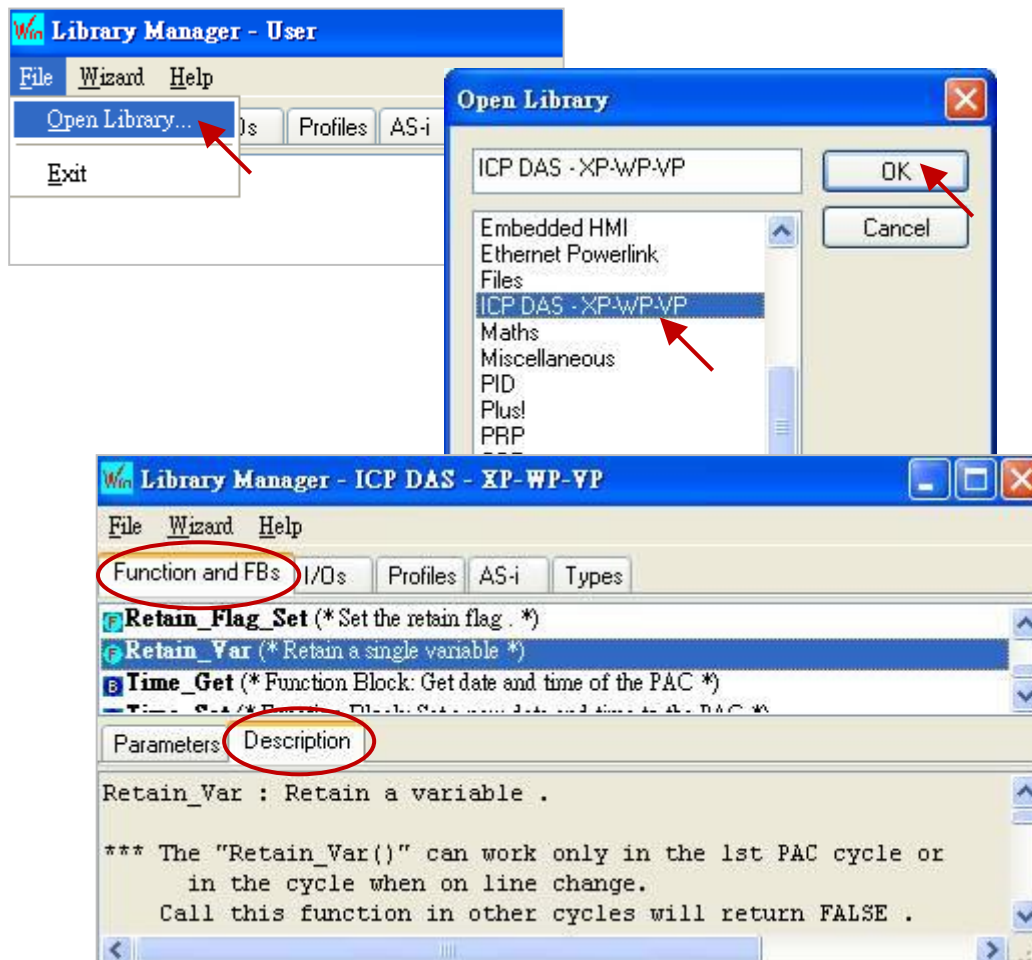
Library Manager - User

File Wizard Help

Open Library...

Exit

Os Profiles AS-i

Open Library

ICP DAS - XP-WP-VP

OK

Cancel

Embedded HMI
Ethernet Powerlink
Files
ICP DAS - XP-WP-VP
Maths
Miscellaneous
PID
Plus!
PRP

Library Manager - ICP DAS - XP-WP-VP

File Wizard Help

Function and FBs I/Os Profiles AS-i Types

Retain_Flag_Set (* Set the retain flag . *)
Retain_Var (* Retain a single variable *)
Time_Get (* Function Block: Get date and time of the PAC *)
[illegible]

Parameters Description

Retain_Var : Retain a variable .

*** The "Retain_Var()" can work only in the 1st PAC cycle or in the cycle when on line change.
Call this function in other cycles will return FALSE .